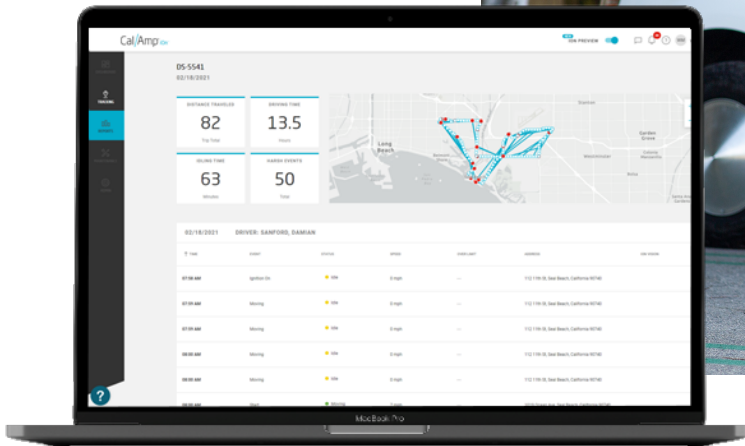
CalAmp

DS-5541
02/18/2021

DISTANCE TRAVELED
82
Trip Total

DRIVING TIME
13.5
Hours

IDLING TIME
63
Minutes

HARSH EVENTS
50
Total

Long Beach

Garden Grove

02/18/2021 DRIVER: SANFORD, DAMIAN

| TIME | EVENT | STATUS | SPEED | SPEED LIMIT | ADDRESS |
|---|---|---|---|---|---|
| 07:08 AM | Ignition On | | 0 mph | — | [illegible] Seal Beach, California 90740 |
| 07:09 AM | Moving | | 0 mph | — | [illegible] Seal Beach, California 90740 |
| 07:09 AM | Moving | | 0 mph | — | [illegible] Seal Beach, California 90740 |
| 08:00 AM | Moving | | 0 mph | — | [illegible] Seal Beach, California 90740 |
| 08:00 AM | Moving | | 0 mph | — | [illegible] Seal Beach, California 90740 |

?

MacBook Pro